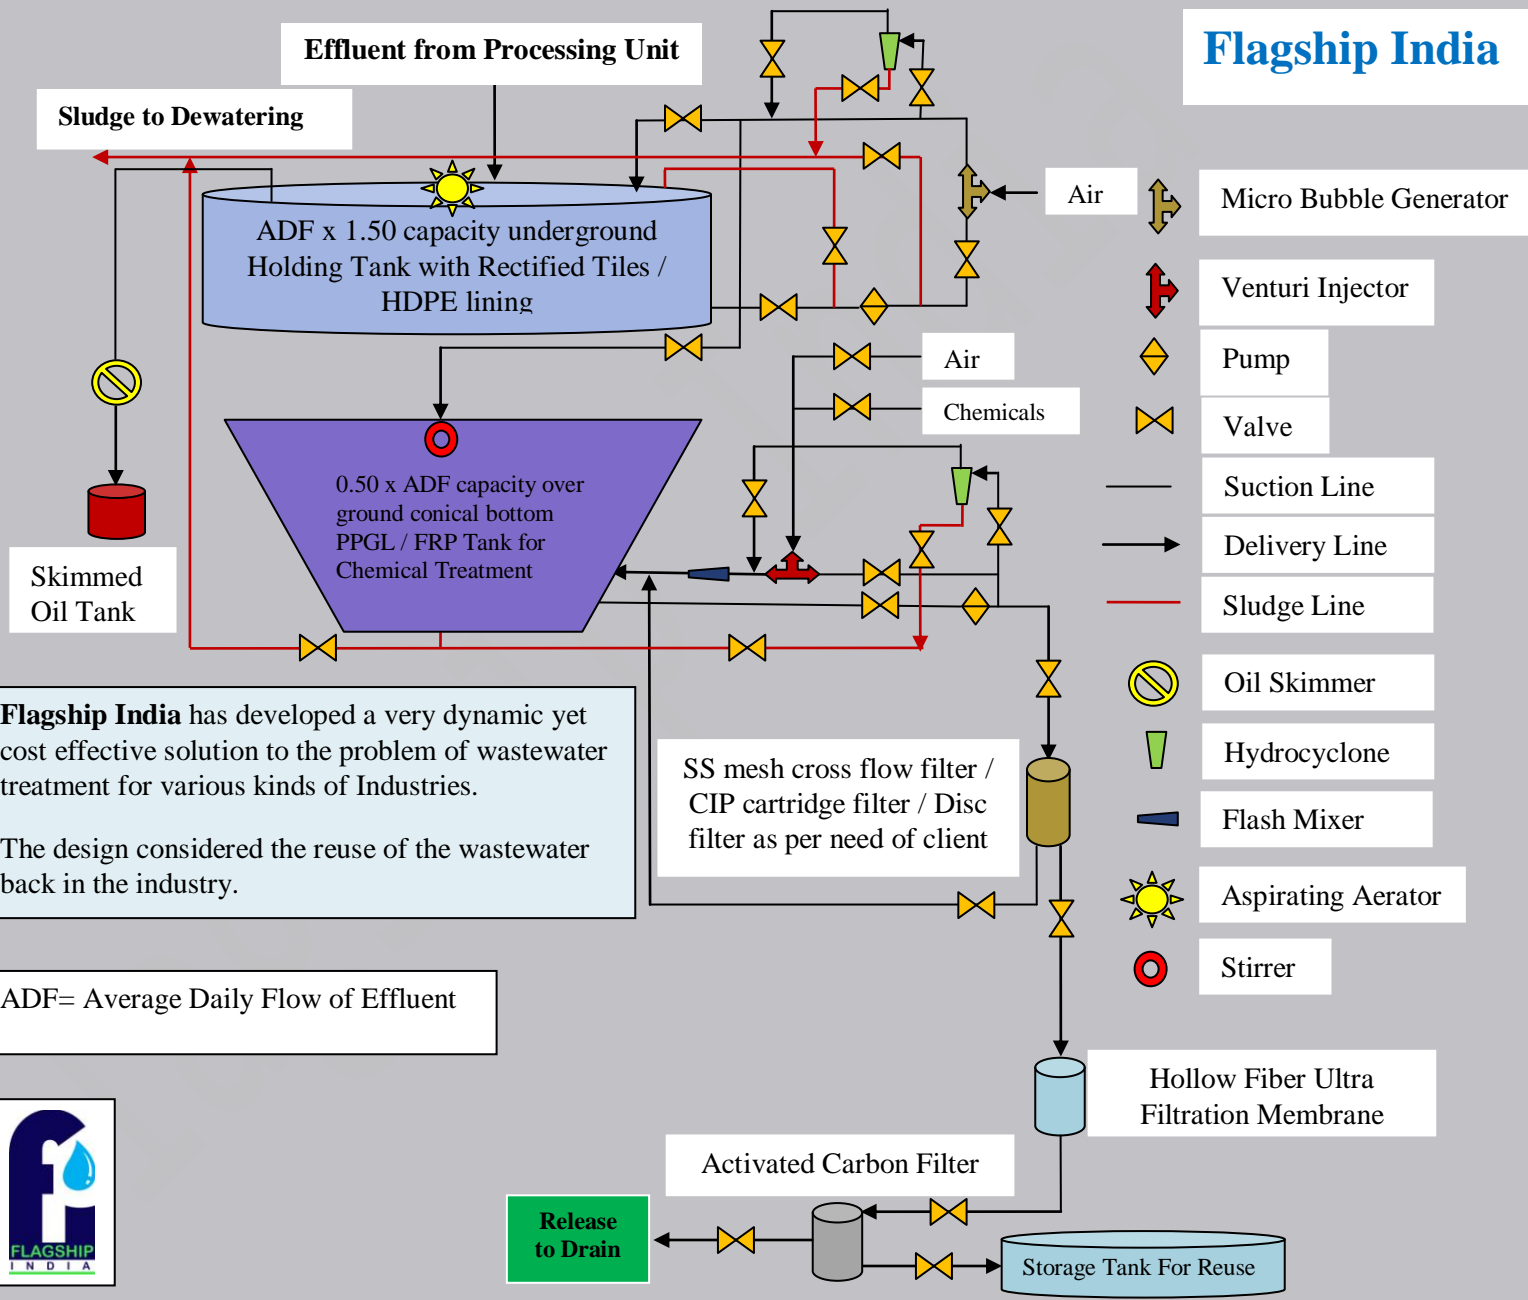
Flagship India

Effluent from Processing Unit

Sludge to Dewatering

ADF x 1.50 capacity underground Holding Tank with Rectified Tiles / HDPE lining

Air

Micro Bubble Generator

Venturi Injector

Pump

Valve

Suction Line

Delivery Line

Sludge Line

Oil Skimmer

Hydrocyclone

Flash Mixer

Aspirating Aerator

Stirrer

Air

Chemicals

0.50 x ADF capacity over ground conical bottom PPGL / FRP Tank for Chemical Treatment

Skimmed Oil Tank

Flagship India has developed a very dynamic yet cost effective solution to the problem of wastewater treatment for various kinds of Industries.

The design considered the reuse of the wastewater back in the industry.

SS mesh cross flow filter / CIP cartridge filter / Disc filter as per need of client

ADF= Average Daily Flow of Effluent

Hollow Fiber Ultra Filtration Membrane

Activated Carbon Filter

Release to Drain

Storage Tank For Reuse

FLAGSHIP
I N D I A